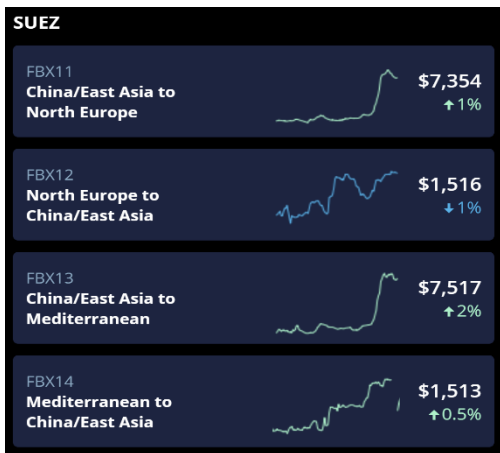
SUEZ

FBX11
China/East Asia to North Europe
$7,354
↑1%

FBX12
North Europe to China/East Asia
$1,516
↓1%

FBX13
China/East Asia to Mediterranean
$7,517
↑2%

FBX14
Mediterranean to China/East Asia
$1,513
↑0.5%